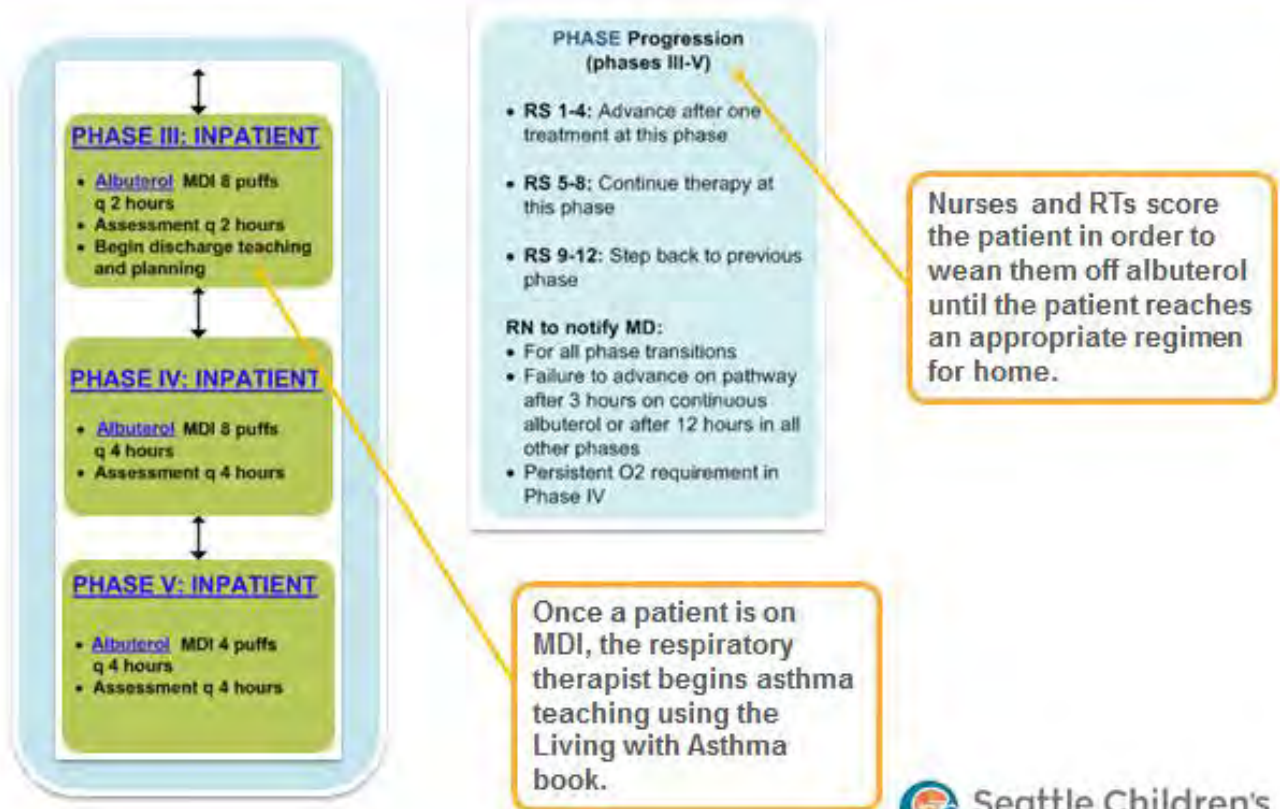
PHASE III: INPATIENT

- Albuterol MDI 8 puffs q 2 hours
- Assessment q 2 hours
- Begin discharge teaching and planning

PHASE IV: INPATIENT

- Albuterol MDI 8 puffs q 4 hours
- Assessment q 4 hours

PHASE V: INPATIENT

- Albuterol MDI 4 puffs q 4 hours
- Assessment q 4 hours

PHASE Progression (phases III-V)

- RS 1-4: Advance after one treatment at this phase
- RS 5-8: Continue therapy at this phase
- RS 9-12: Step back to previous phase

RN to notify MD:
- For all phase transitions
- Failure to advance on pathway after 3 hours on continuous albuterol or after 12 hours in all other phases
- Persistent O2 requirement in Phase IV

Nurses and RTs score the patient in order to wean them off albuterol until the patient reaches an appropriate regimen for home.

Once a patient is on MDI, the respiratory therapist begins asthma teaching using the Living with Asthma book.

Seattle Children's